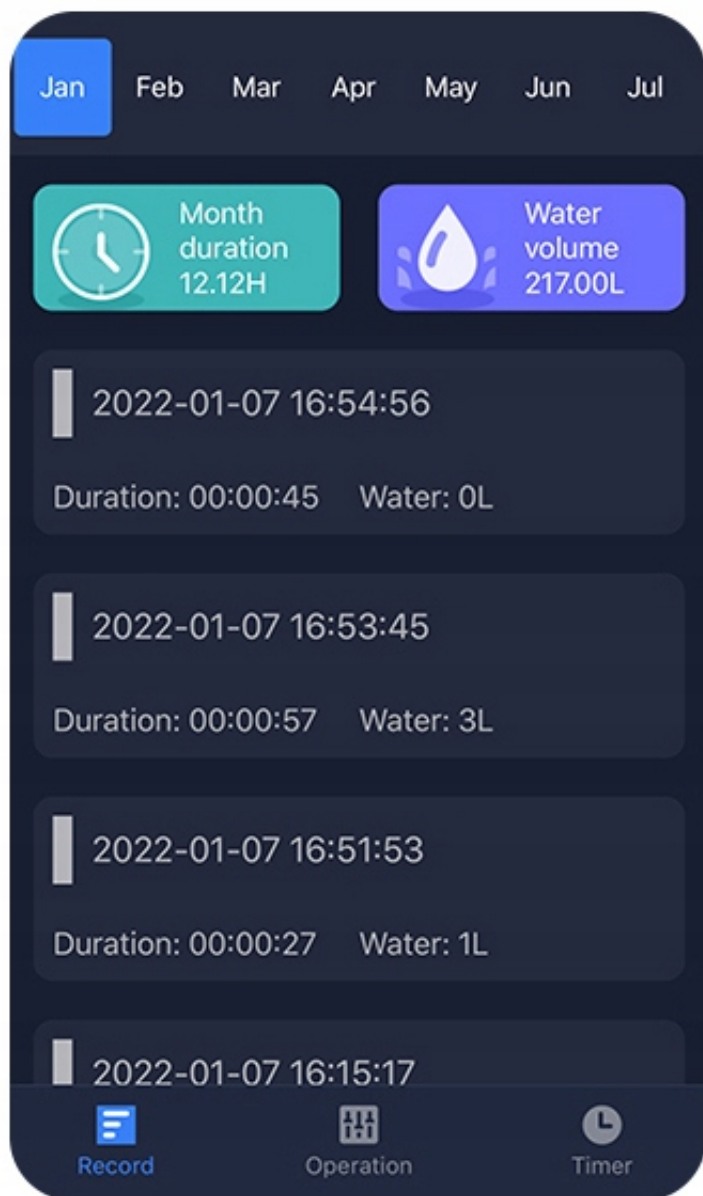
Jan Feb Mar Apr May Jun Jul

Month duration 12.12H

Water volume 217.00L

2022-01-07 16:54:56

Duration: 00:00:45 Water: 0L

2022-01-07 16:53:45

Duration: 00:00:57 Water: 3L

2022-01-07 16:51:53

Duration: 00:00:27 Water: 1L

2022-01-07 16:15:17

Record Operation Timer